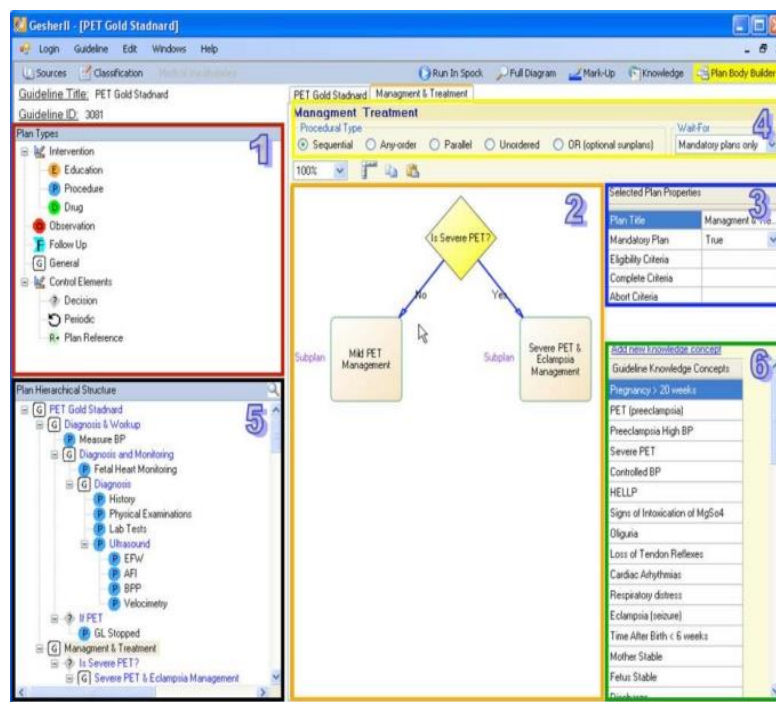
GesherII - [PET Gold Stadnard]

Login Guideline Edit Windows Help

Sources Classification Medical Vocabularies

Run In Spock Full Diagram Mark-Up Knowledge Plan Body Builder

Guideline Title: PET Gold Stadnard

Guideline ID: 3081

Plan Types

1

Intervention
E Education
P Procedure
D Drug
Observation
F Follow Up
G General
Control Elements
Decision
Periodic
R+ Plan Reference

Plan Hierarchical Structure

5

G PET Gold Stadnard
G Diagnosis & Workup
P Measure BP
G Diagnosis and Monitoring
P Fetal Heart Monitoring
G Diagnosis
P History
P Physical Examinations
P Lab Tests
P Ultrasound
P EFW
P AFI
P BPP
P Velocimetry
If PET
P GL Stopped
G Managment & Treatment
Is Severe PET?
G Severe PET & Eclampsia Management

PET Gold Stadnard | Managment & Treatment

Managment Treatment

Procedural Type

Sequential Any-order Parallel Unordered OR (optional sunplans)

Wait-For

Mandatory plans only

4

100%

2

Is Severe PET?

No

Yes

Subplan

Mild PET Management

Subplan

Severe PET & Eclampsia Management

Selected Plan Properties

3

| Plan Title | Managment & Tre... |
|---|---|
| Mandatory Plan | True |
| Eligibility Criteria | |
| Complete Criteria | |
| Abort Criteria | |

Add new knowledge concept

Guideline Knowledge Concepts

6

Pregnancy > 20 weeks
PET (preeclampsia)
Preeclampsia High BP
Severe PET
Controlled BP
HELLP
Signs of Intoxication of MgSo4
Oliguria
Loss of Tendon Reflexes
Cardiac Arhythmias
Respiratory distress
Eclampsia (seizure)
Time After Birth < 6 weeks
Mother Stable
Fetus Stable
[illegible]